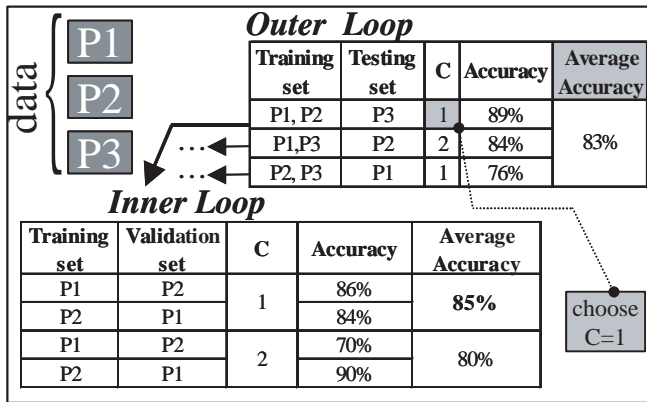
data

P1

P2

P3

Outer Loop

| Training set | Testing set | C | Accuracy | Average Accuracy |
|---|---|---|---|---|
| P1, P2 | P3 | 1 | 89% | 83% |
| P1,P3 | P2 | 2 | 84% | |
| P2, P3 | P1 | 1 | 76% | |

...

...

Inner Loop

| Training set | Validation set | C | Accuracy | Average Accuracy |
|---|---|---|---|---|
| P1 | P2 | 1 | 86% | **85%** |
| P2 | P1 | | 84% | |
| P1 | P2 | 2 | 70% | 80% |
| P2 | P1 | | 90% | |

choose C=1